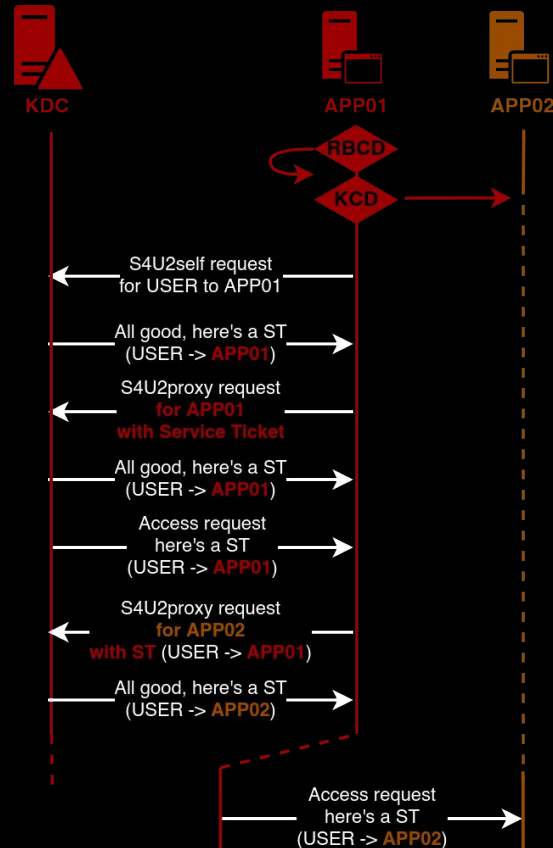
KDC

APP01

APP02

RBCD

KCD

S4U2self request for USER to APP01

All good, here's a ST (USER -> APP01)

S4U2proxy request for APP01 with Service Ticket

All good, here's a ST (USER -> APP01)

Access request here's a ST (USER -> APP01)

S4U2proxy request for APP02 with ST (USER -> APP01)

All good, here's a ST (USER -> APP02)

Access request here's a ST (USER -> APP02)